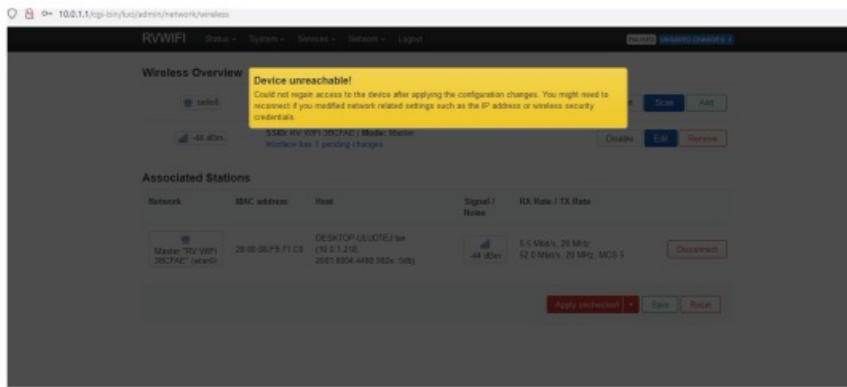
10.0.1.1/cgi-bin/luci/admin/network/wireless

RVWIFI Status System Services Network Logout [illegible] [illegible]

Wireless Overview

Device unreachable!

Could not regain access to the device after applying the configuration changes. You might need to reconnect if you modified network related settings such as the IP address or wireless security credentials.

radio0 Scan Add

-44 dBm SSID: RV WIFI 38CFAE | Mode: Master Interface has 1 pending changes Disable Edit Remove

Associated Stations

| Network | MAC address | Host | Signal / Noise | RX Rate / TX Rate | |
|---|---|---|---|---|---|
| Master "RV WIFI 38CFAE" (wlan0) | 28:00:06:F9:71:C8 | DESKTOP-ULUOTEJ.lan (10.0.1.218) 2601:8304:4480:382e::5db | -44 dBm | 5.5 Mbit/s, 20 MHz 52.0 Mbit/s, 20 MHz, MCS 5 | Disconnect |

Apply unchecked Save Reset